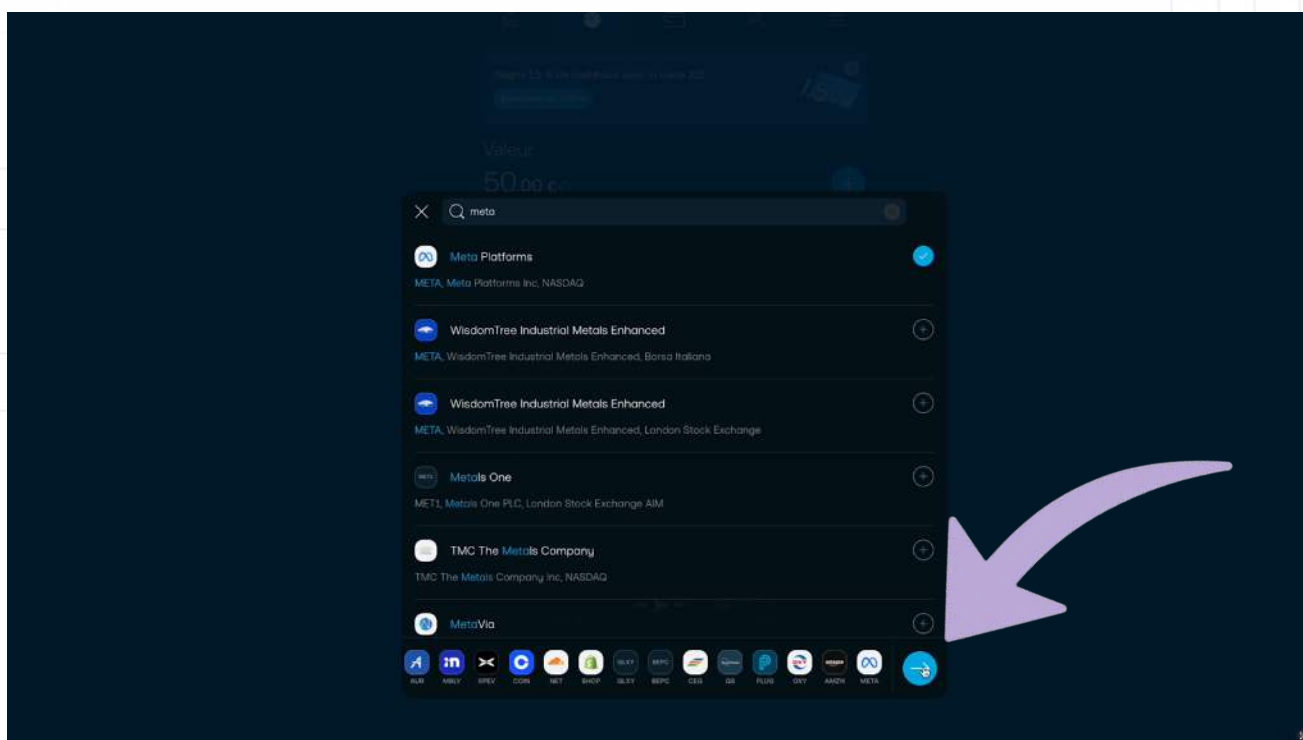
Valeur

50,00 €

meta

Meta Platforms

META, Meta Platforms Inc, NASDAQ

WisdomTree Industrial Metals Enhanced

META, WisdomTree Industrial Metals Enhanced, Borsa Italiana

WisdomTree Industrial Metals Enhanced

META, WisdomTree Industrial Metals Enhanced, London Stock Exchange

Metals One

MET1, Metals One PLC, London Stock Exchange AIM

TMC The Metals Company

TMC The Metals Company Inc, NASDAQ

MetaVia

AUR MBLY XPEV COIN NET SHOP GLXY BEPC CEG QS PLUG OXY AMZN META